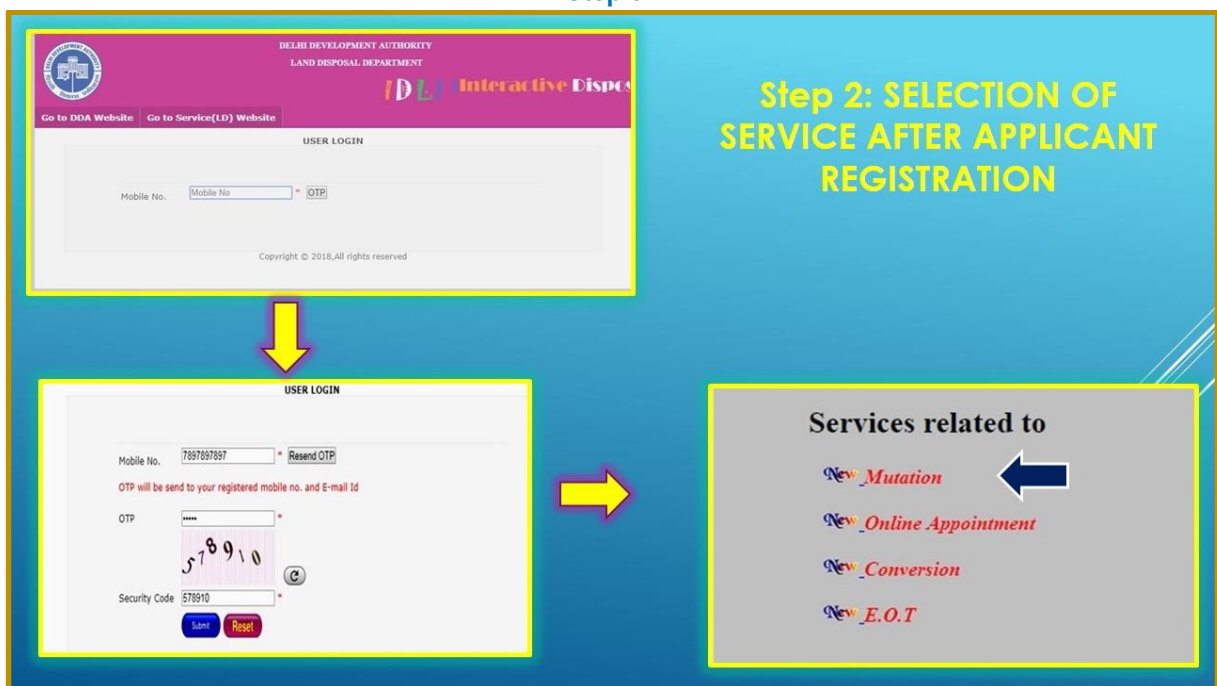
DELHI DEVELOPMENT AUTHORITY
LAND DISPOSAL DEPARTMENT
IDLI Interactive Dispo

Go to DDA Website | Go to Service(LD) Website

USER LOGIN

Mobile No. Mobile No * OTP

Copyright © 2018,All rights reserved

Step 2: SELECTION OF SERVICE AFTER APPLICANT REGISTRATION

USER LOGIN

Mobile No. 7897897897 * Resend OTP

OTP will be send to your registered mobile no. and E-mail Id

OTP ••••• *

578910

Security Code 578910 *

Submit Reset

Services related to

New _Mutation

New _Online Appointment

New _Conversion

New _E.O.T